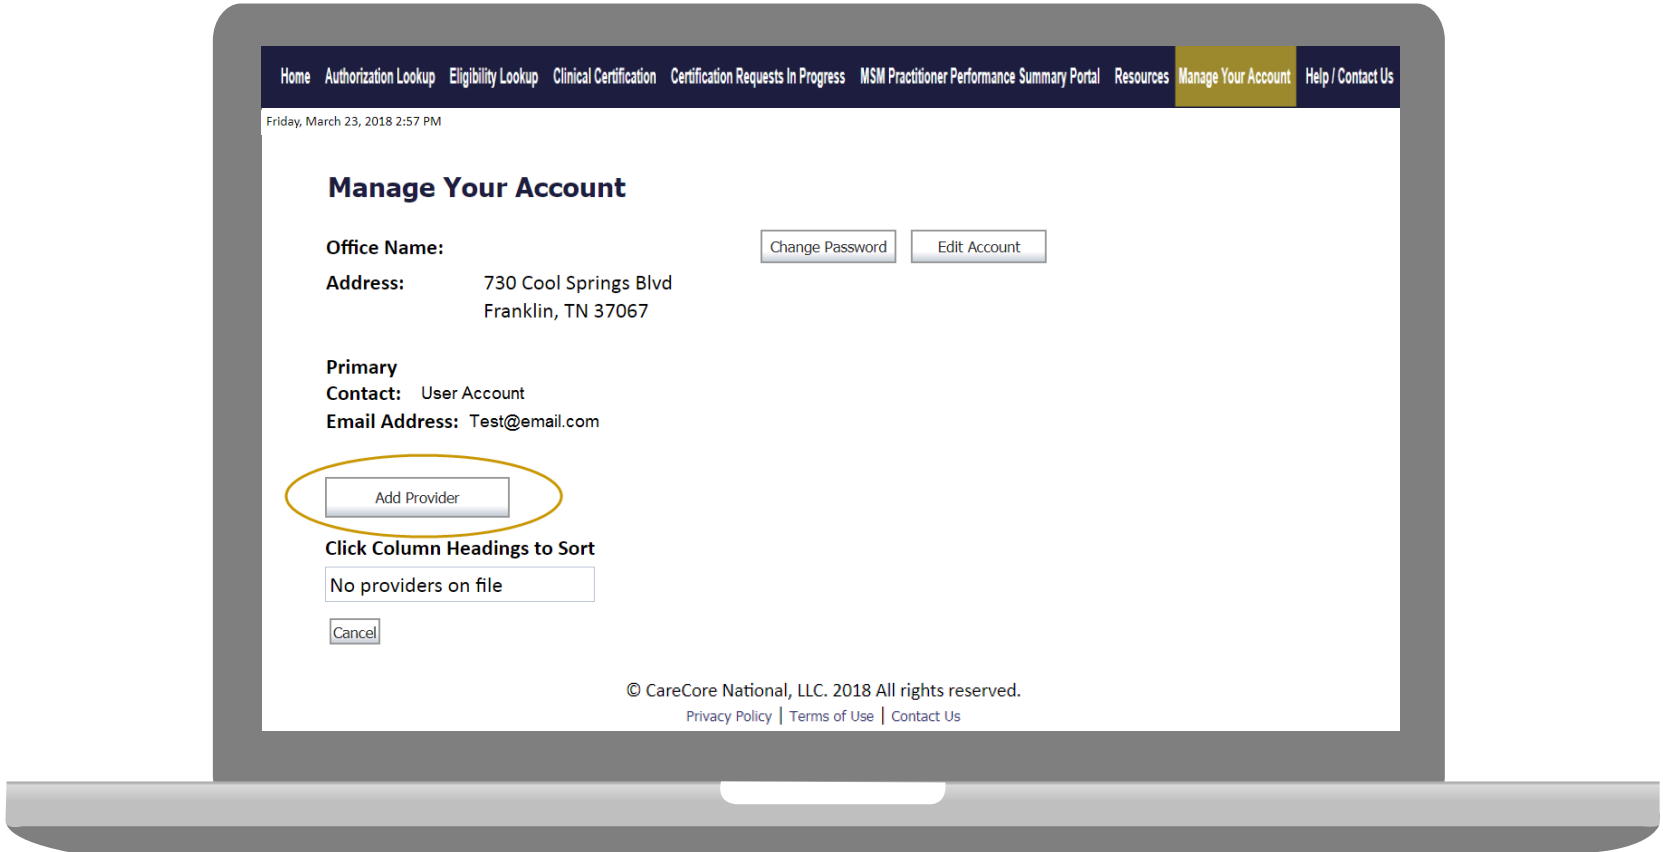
Home Authorization Lookup Eligibility Lookup Clinical Certification Certification Requests In Progress MSM Practitioner Performance Summary Portal Resources Manage Your Account Help / Contact Us

Friday, March 23, 2018 2:57 PM

Manage Your Account

Office Name:

Change Password Edit Account

Address: 730 Cool Springs Blvd
Franklin, TN 37067

Primary Contact: User Account
Email Address: Test@email.com

Add Provider

Click Column Headings to Sort

No providers on file

Cancel

© CareCore National, LLC. 2018 All rights reserved.
Privacy Policy | Terms of Use | Contact Us